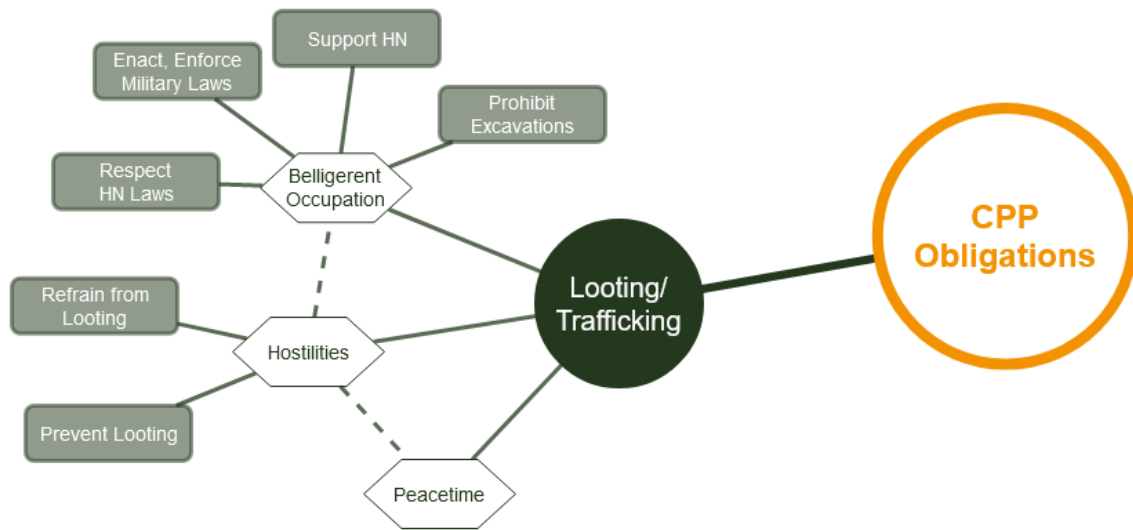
Support HN

Enact, Enforce Military Laws

Prohibit Excavations

Respect HN Laws

Belligerent Occupation

CPP Obligations

Looting/ Trafficking

Refrain from Looting

Hostilities

Prevent Looting

Peacetime